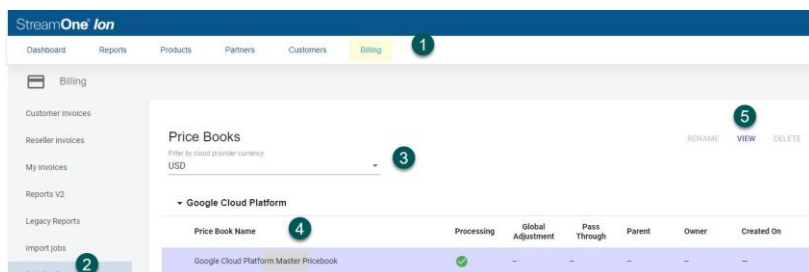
StreamOne® Ion

Dashboard Reports Products Partners Customers Billing 1

Billing

Customer invoices

Reseller invoices

My invoices

Reports V2

Legacy Reports

Import jobs

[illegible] 2

Price Books

Filter by cloud provider currency

USD 3

RENAME VIEW DELETE 5

▾ Google Cloud Platform

| Price Book Name 4 | Processing | Global Adjustment | Pass Through | Parent | Owner | Created On |
|---|---|---|---|---|---|---|
| Google Cloud Platform Master Pricebook | ✓ | – | – | – | – | – |